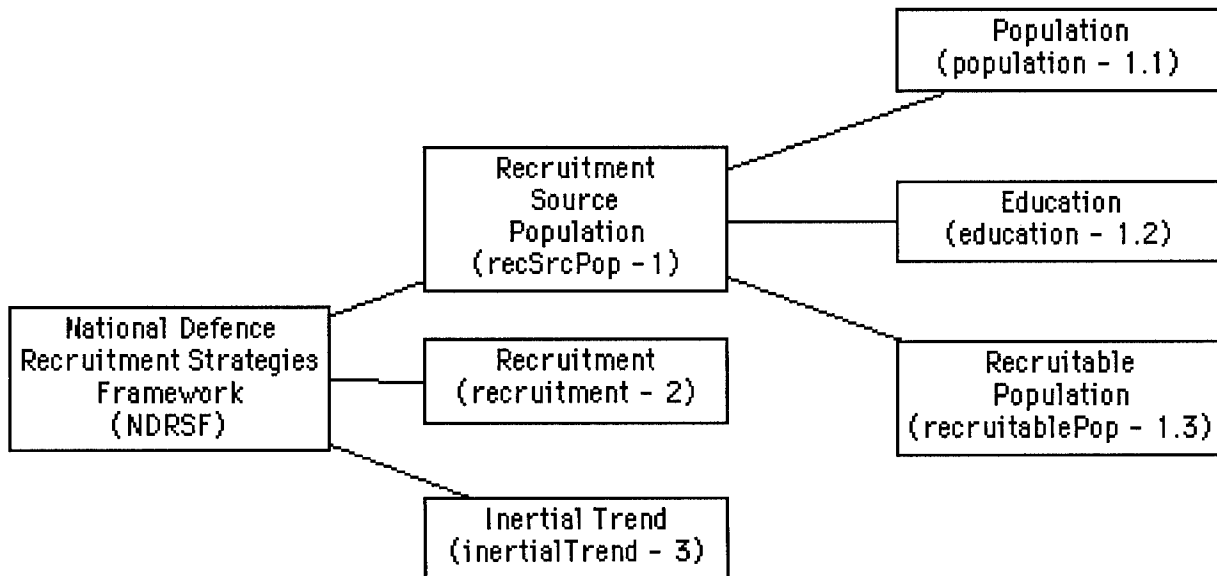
National Defence Recruitment Strategies Framework (NDRSF)

Recruitment Source Population (recSrcPop -1)

Population (population - 1.1)

Education (education - 1.2)

Recruitable Population (recruitablePop - 1.3)

Recruitment (recruitment - 2)

Inertial Trend (inertialTrend - 3)